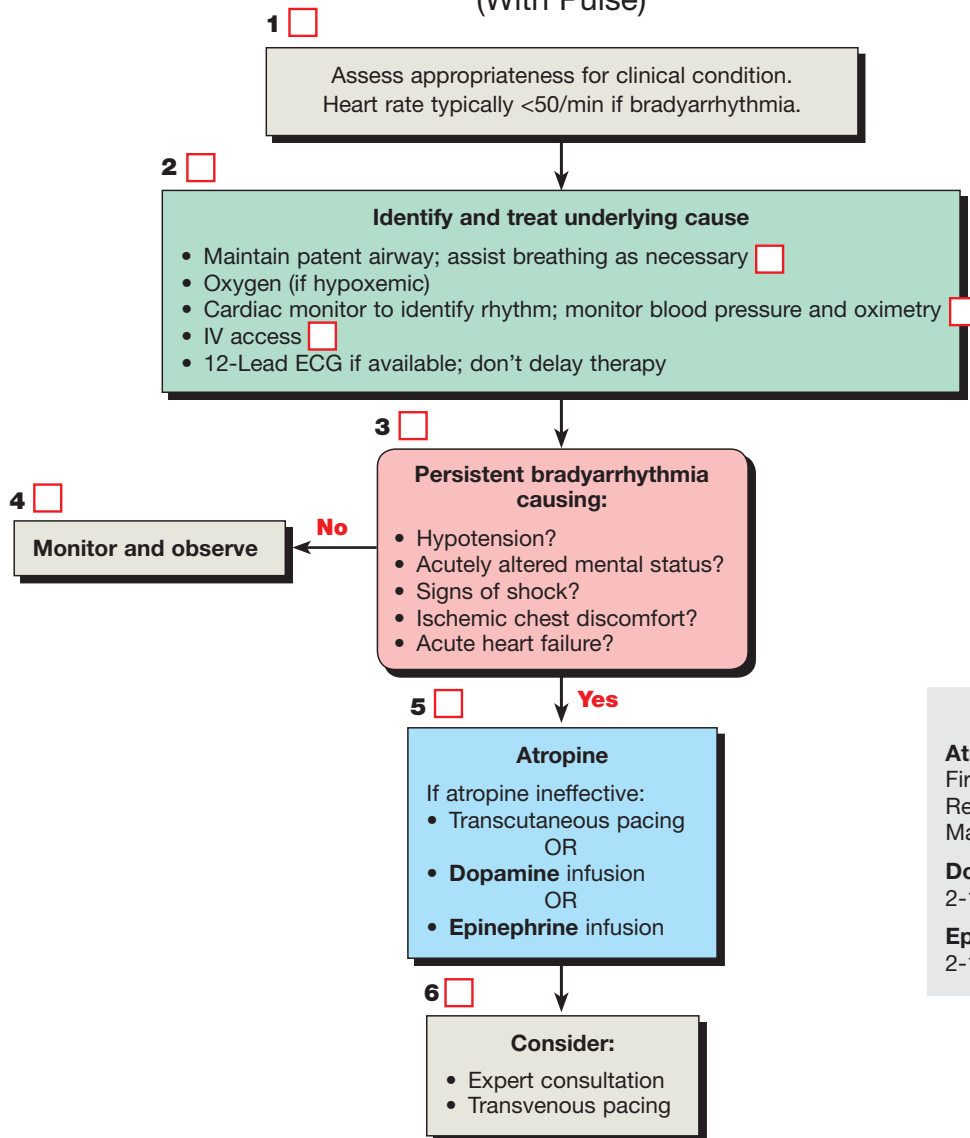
(With Pulse)

1

Assess appropriateness for clinical condition. Heart rate typically <50/min if bradyarrhythmia.

2

Identify and treat underlying cause

- Maintain patent airway; assist breathing as necessary
- Oxygen (if hypoxemic)
- Cardiac monitor to identify rhythm; monitor blood pressure and oximetry
- IV access
- 12-Lead ECG if available; don't delay therapy

3

Persistent bradyarrhythmia causing:

- Hypotension?
- Acutely altered mental status?
- Signs of shock?
- Ischemic chest discomfort?
- Acute heart failure?

4

Monitor and observe

No

Yes

5

Atropine

If atropine ineffective:
- Transcutaneous pacing
OR
- Dopamine infusion
OR
- Epinephrine infusion

6

Consider:

- Expert consultation
- Transvenous pacing

At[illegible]
Fi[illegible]
Re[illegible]
Ma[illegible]

Do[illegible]
2-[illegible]

Ep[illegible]
2-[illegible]